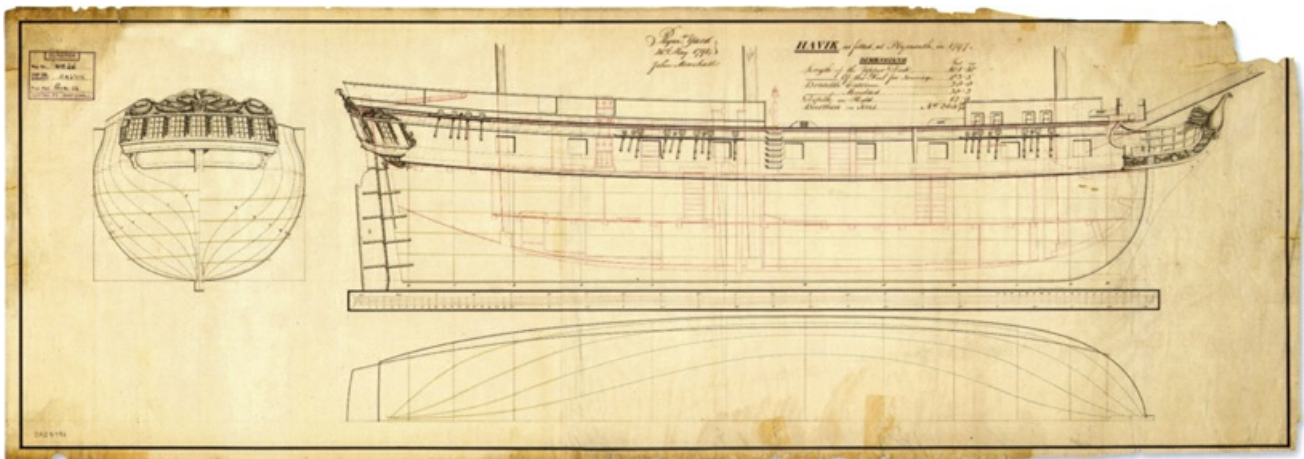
Plym. Yard
30 May 1791
John Marshall

HAVIK as fitted at Plymouth in 1791.

DIMENSIONS

| | Ft | In |
|---|---|---|
| Length of the Upper Deck | 103 | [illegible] |
| Length of the Keel for Tonnage | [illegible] | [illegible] |
| Breadth Extreme | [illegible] | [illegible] |
| Breadth Moulded | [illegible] | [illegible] |
| Depth in Hold | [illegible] | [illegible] |
| Burthen in Tons | | No. 360 |

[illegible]
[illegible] HAVIK
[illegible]

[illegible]